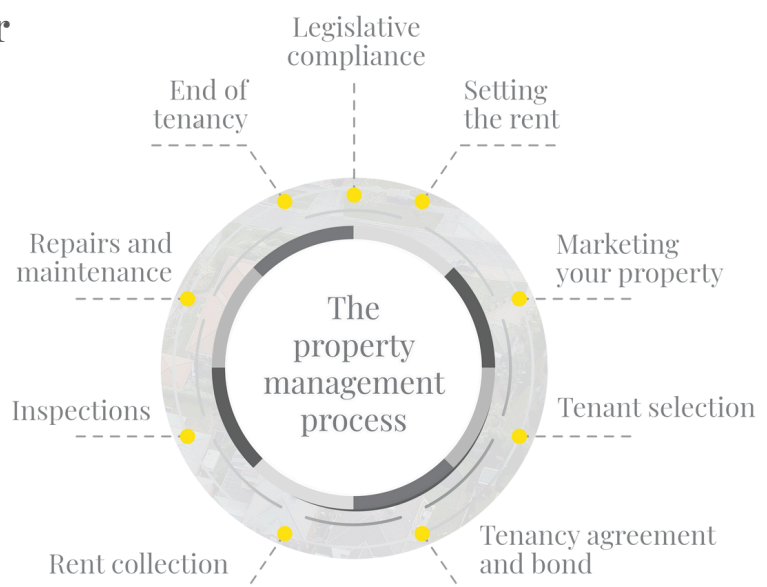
r

Legislative compliance

End of tenancy

Setting the rent

Repairs and maintenance

Marketing your property

The property management process

Inspections

Tenant selection

Rent collection

Tenancy agreement and bond